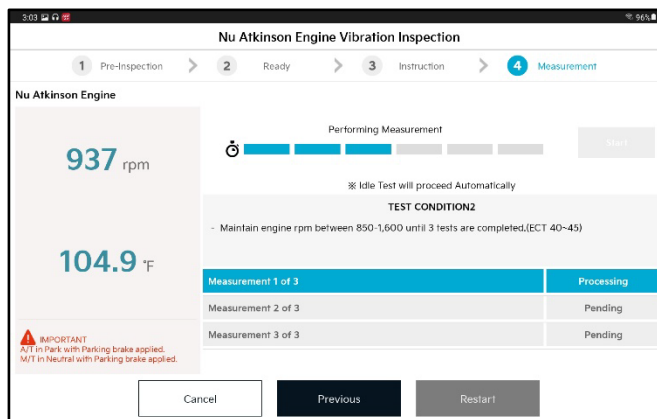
3:03 96%

Nu Atkinson Engine Vibration Inspection

1 Pre-Inspection 2 Ready 3 Instruction 4 Measurement

Nu Atkinson Engine

937 rpm

104.9 °F

IMPORTANT
A/T in Park with Parking brake applied.
M/T in Neutral with Parking brake applied.

Performing Measurement

Start

※ Idle Test will proceed Automatically

TEST CONDITION2

- Maintain engine rpm between 850-1,600 until 3 tests are completed.(ECT 40~45)

| Measurement 1 of 3 | Processing |
|---|---|
| Measurement 2 of 3 | Pending |
| Measurement 3 of 3 | Pending |

Cancel Previous Restart